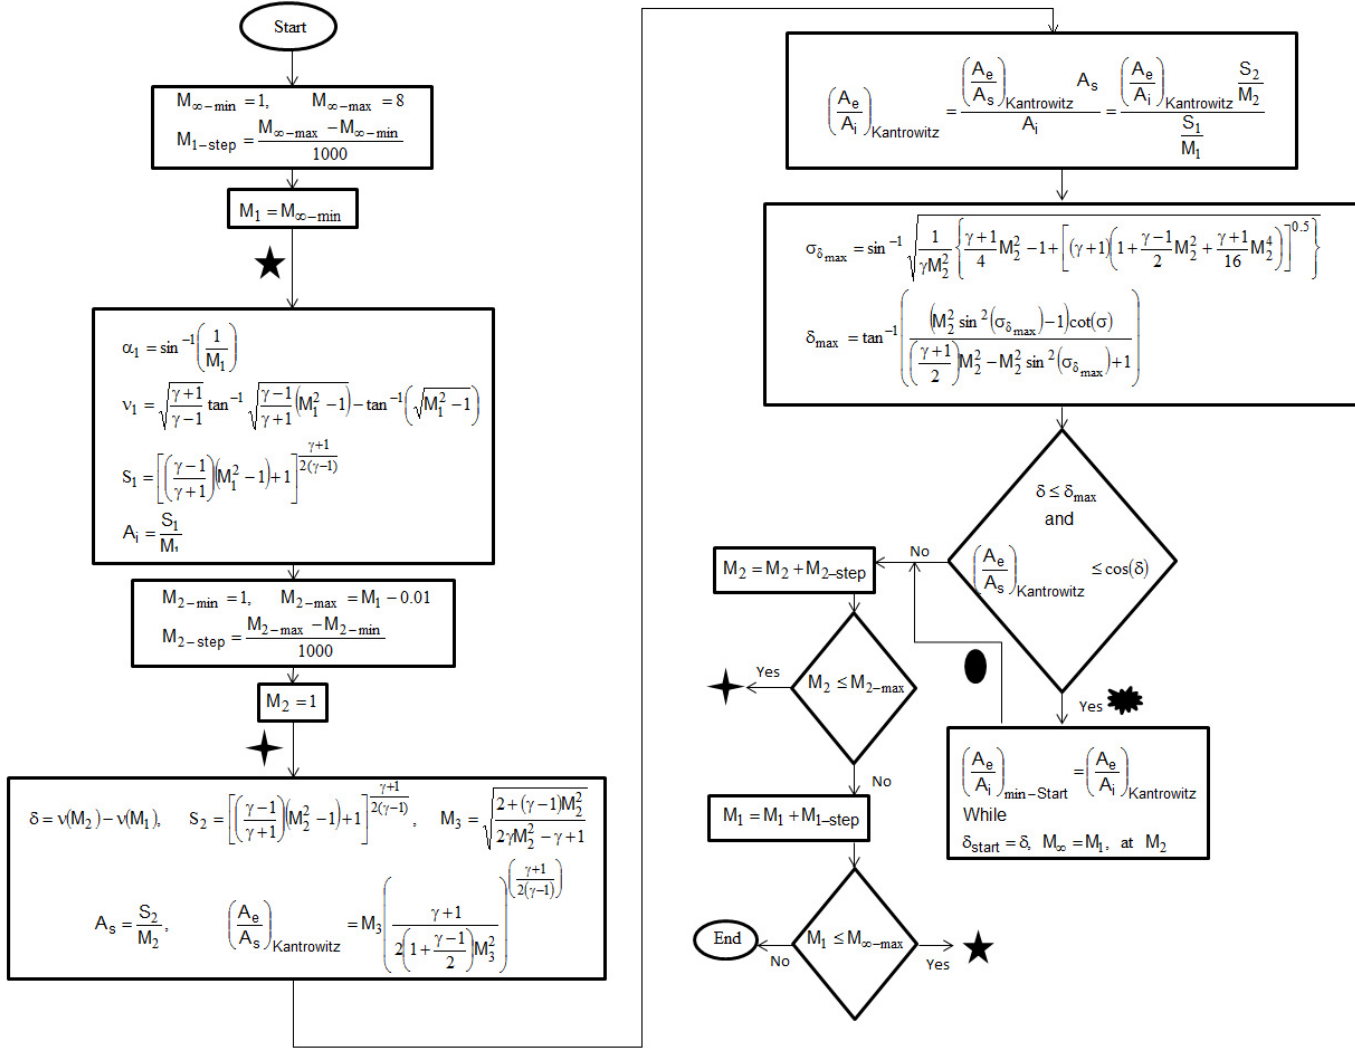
Start

$M_{\infty-min} = 1, \quad M_{\infty-max} = 8$
$M_{1-step} = \frac{M_{\infty-max} - M_{\infty-min}}{1000}$

$M_1 = M_{\infty-min}$

$\alpha_1 = \sin^{-1}\left(\frac{1}{M_1}\right)$
$\nu_1 = \sqrt{\frac{\gamma+1}{\gamma-1}} \tan^{-1}\sqrt{\frac{\gamma-1}{\gamma+1}(M_1^2-1)} - \tan^{-1}\left(\sqrt{M_1^2-1}\right)$
$S_1 = \left[\left(\frac{\gamma-1}{\gamma+1}\right)(M_1^2-1)+1\right]^{\frac{\gamma+1}{2(\gamma-1)}}$
$A_i = \frac{S_1}{M_1}$

$M_{2-min} = 1, \quad M_{2-max} = M_1 - 0.01$
$M_{2-step} = \frac{M_{2-max} - M_{2-min}}{1000}$

$M_2 = 1$

$\delta = \nu(M_2) - \nu(M_1), \quad S_2 = \left[\left(\frac{\gamma-1}{\gamma+1}\right)(M_2^2-1)+1\right]^{\frac{\gamma+1}{2(\gamma-1)}}, \quad M_3 = \sqrt{\frac{2+(\gamma-1)M_2^2}{2\gamma M_2^2-\gamma+1}}$
$A_s = \frac{S_2}{M_2}, \quad \left(\frac{A_e}{A_s}\right)_{Kantrowitz} = M_3\left(\frac{\gamma+1}{2\left(1+\frac{\gamma-1}{2}M_3^2\right)}\right)^{\left(\frac{\gamma+1}{2(\gamma-1)}\right)}$

$\left(\frac{A_e}{A_i}\right)_{Kantrowitz} = \frac{\left(\frac{A_e}{A_s}\right)_{Kantrowitz} A_s}{A_i} = \frac{\left(\frac{A_e}{A_i}\right)_{Kantrowitz}\frac{S_2}{M_2}}{\frac{S_1}{M_1}}$

$\sigma_{\delta_{max}} = \sin^{-1}\sqrt{\frac{1}{\gamma M_2^2}\left\{\frac{\gamma+1}{4}M_2^2 - 1 + \left[(\gamma+1)\left(1+\frac{\gamma-1}{2}M_2^2+\frac{\gamma+1}{16}M_2^4\right)\right]^{0.5}\right\}}$
$\delta_{max} = \tan^{-1}\left(\frac{\left(M_2^2\sin^2(\sigma_{\delta_{max}})-1\right)\cot(\sigma)}{\left(\frac{\gamma+1}{2}\right)M_2^2 - M_2^2\sin^2(\sigma_{\delta_{max}})+1}\right)$

$\delta \le \delta_{max}$
and
$\left(\frac{A_e}{A_s}\right)_{Kantrowitz} \le \cos(\delta)$

No

$M_2 = M_2 + M_{2-step}$

Yes

$M_2 \le M_{2-max}$

No

Yes

$\left(\frac{A_e}{A_i}\right)_{min-Start} = \left(\frac{A_e}{A_i}\right)_{Kantrowitz}$
While
$\delta_{start} = \delta, \quad M_\infty = M_1, \quad at \quad M_2$

$M_1 = M_1 + M_{1-step}$

End

No

$M_1 \le M_{\infty-max}$

Yes